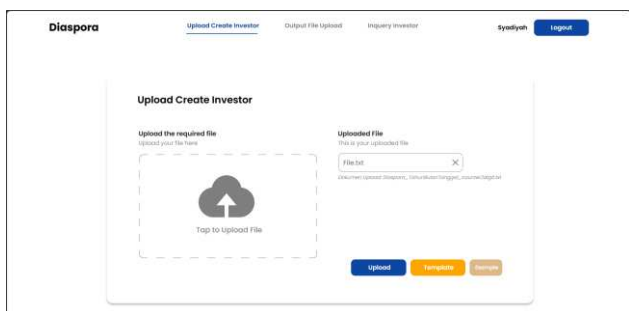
Diaspora

Upload Create Investor

Output File Upload

Inquery Investor

Syadiyah

Logout

Upload Create Investor

Upload the required file

Upload your file here

Tap to Upload File

Uploaded File

This is your uploaded file

File.txt

Dokumen Upload Diaspora_ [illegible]

Upload

Template

Sample